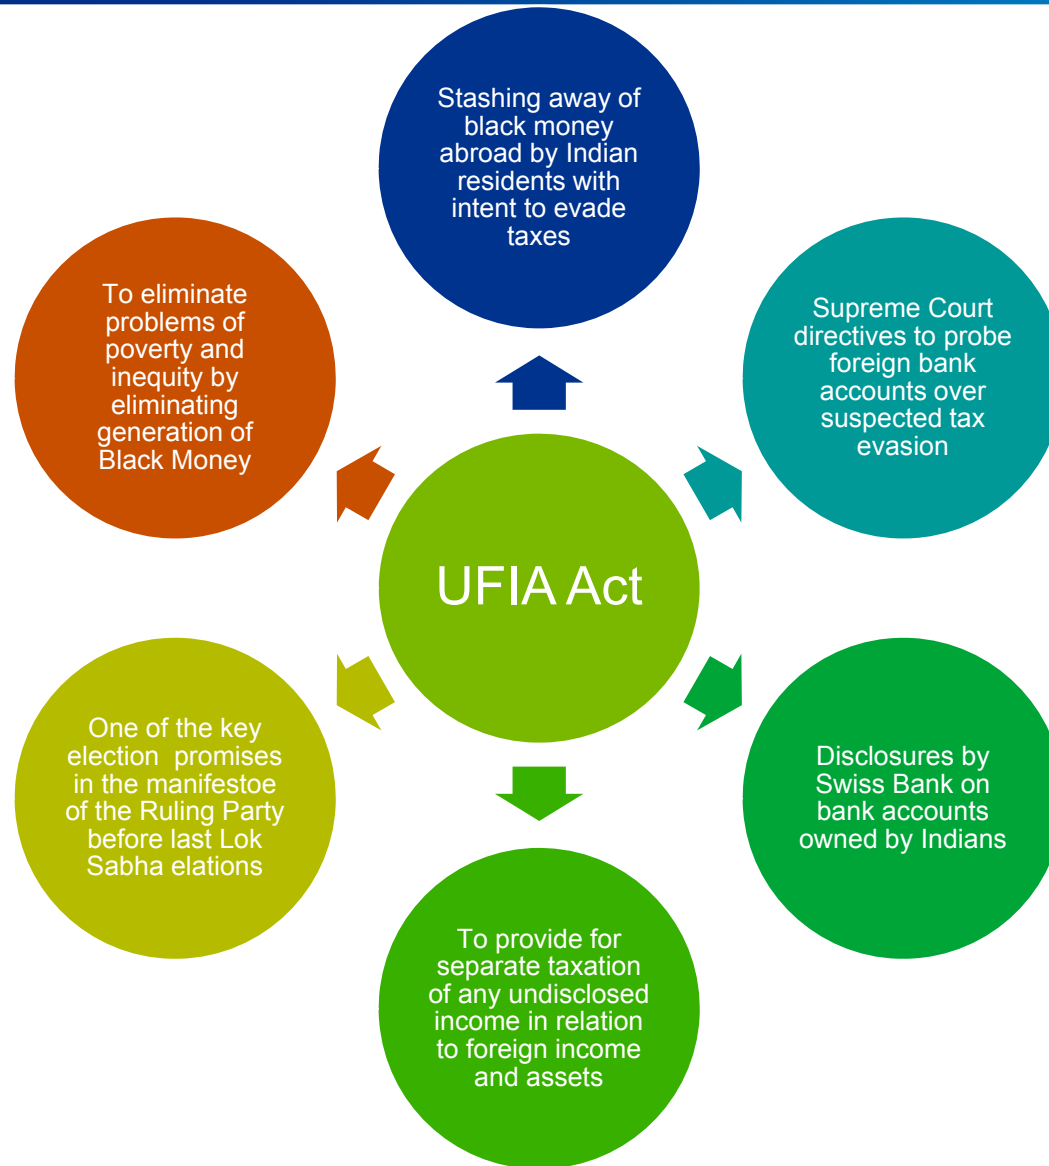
Stashing away of black money abroad by Indian residents with intent to evade taxes

Supreme Court directives to probe foreign bank accounts over suspected tax evasion

Disclosures by Swiss Bank on bank accounts owned by Indians

To provide for separate taxation of any undisclosed income in relation to foreign income and assets

One of the key election promises in the manifestoe of the Ruling Party before last Lok Sabha elations

To eliminate problems of poverty and inequity by eliminating generation of Black Money

UFIA Act